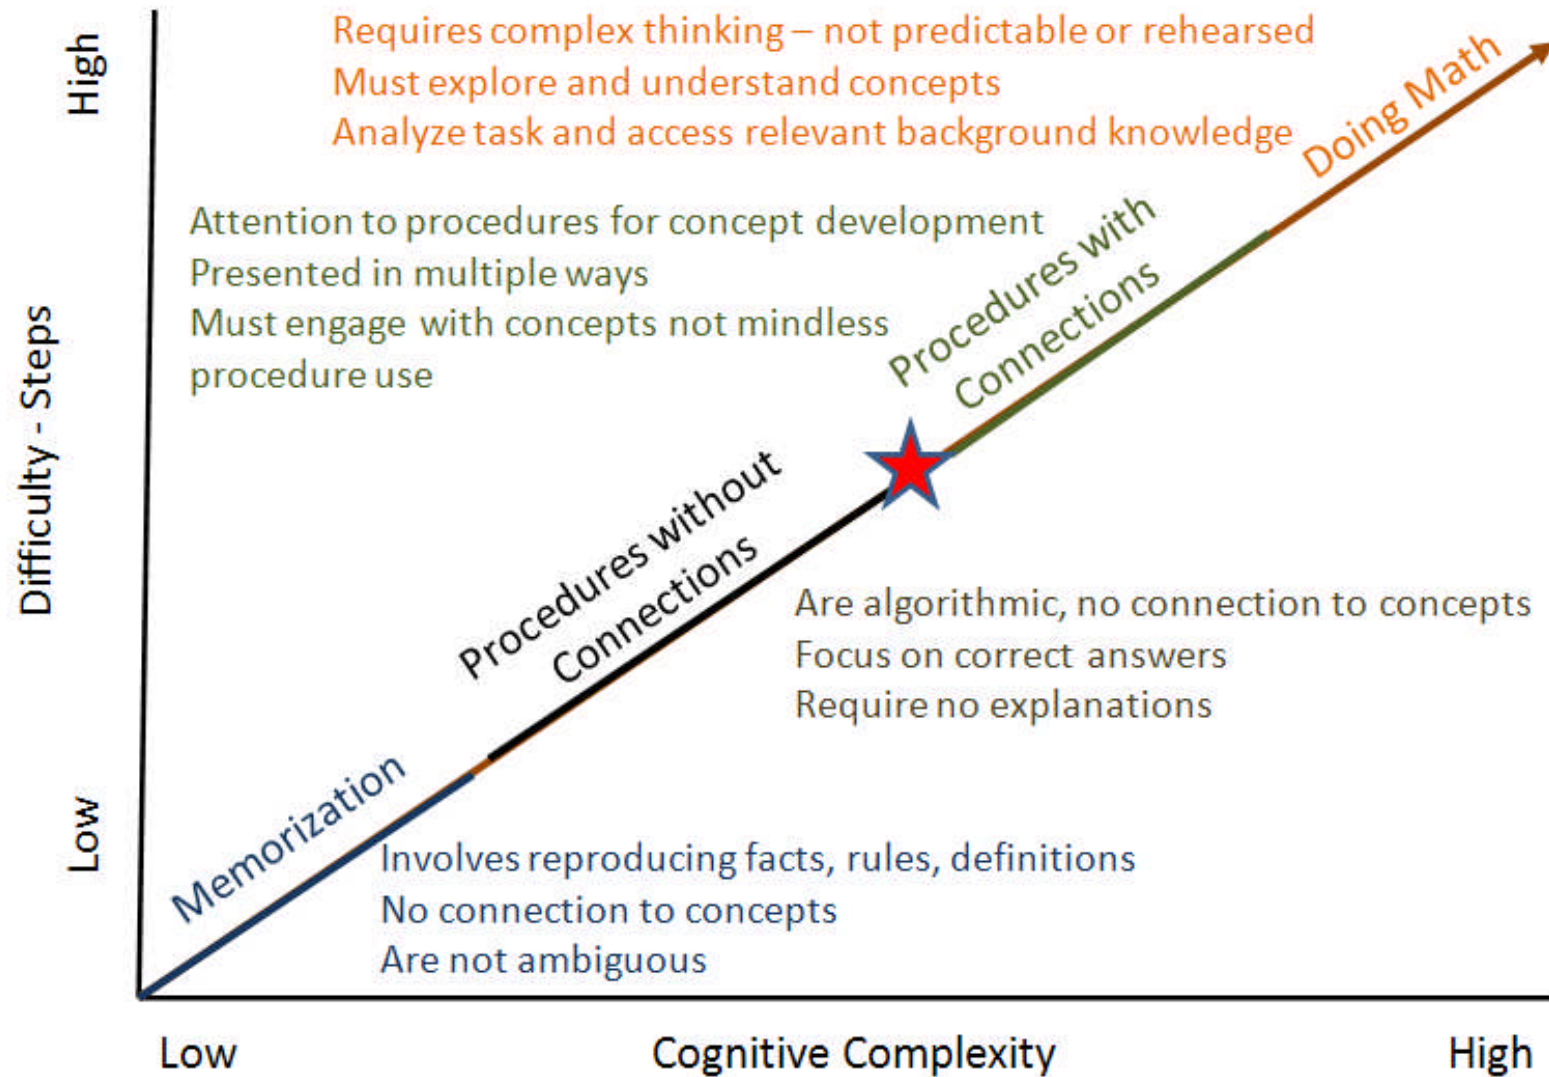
High

Difficulty - Steps

Low

Requires complex thinking – not predictable or rehearsed
Must explore and understand concepts
Analyze task and access relevant background knowledge

Doing Math

Attention to procedures for concept development
Presented in multiple ways
Must engage with concepts not mindless procedure use

Procedures with Connections

Procedures without Connections

Are algorithmic, no connection to concepts
Focus on correct answers
Require no explanations

Memorization

Involves reproducing facts, rules, definitions
No connection to concepts
Are not ambiguous

Low

Cognitive Complexity

High